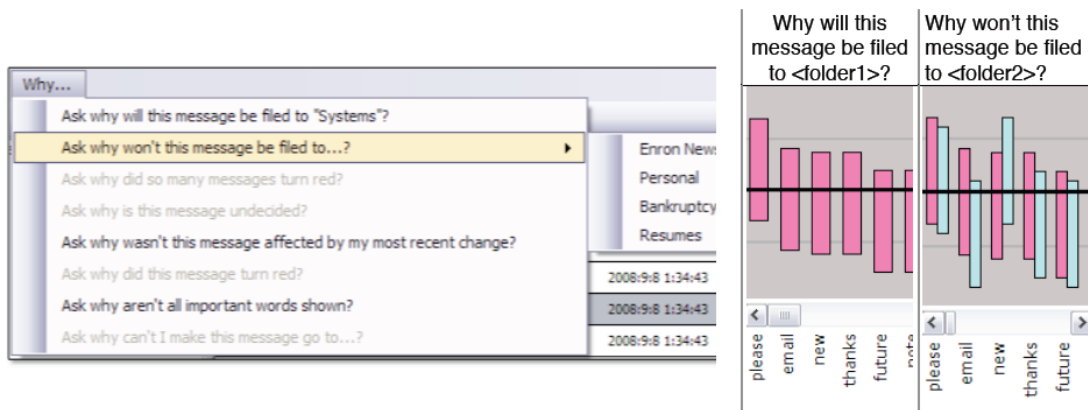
Why...

Ask why will this message be filed to "Systems"?
Ask why won't this message be filed to...?
Ask why did so many messages turn red?
Ask why is this message undecided?
Ask why wasn't this message affected by my most recent change?
Ask why did this message turn red?
Ask why aren't all important words shown?
Ask why can't I make this message go to...?

Enron News
Personal
Bankruptcy
Resumes

2008:9:8 1:34:43
2008:9:8 1:34:43
2008:9:8 1:34:43

Why will this message be filed to <folder1>?

please
email
new
thanks
future
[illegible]

Why won't this message be filed to <folder2>?

please
email
new
thanks
future